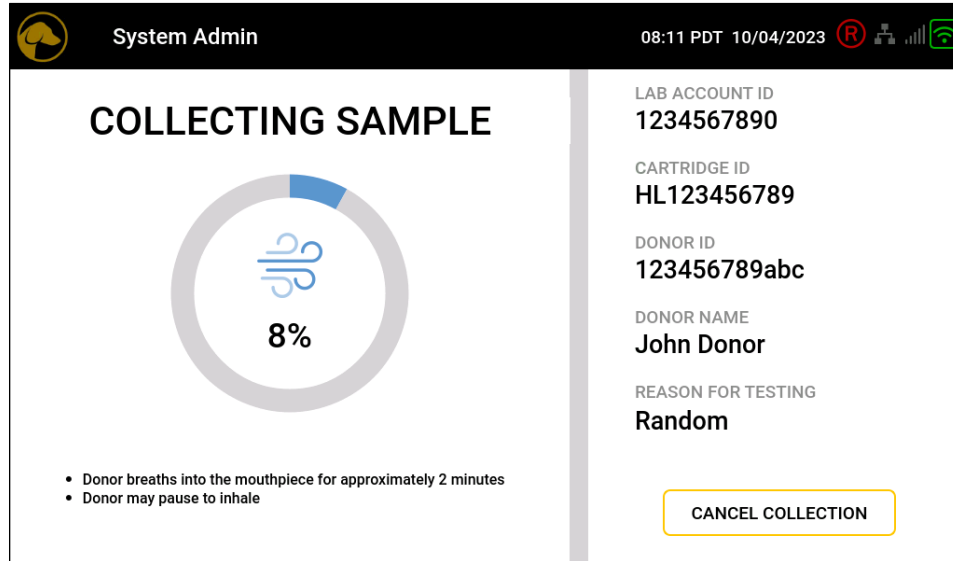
System Admin

08:11 PDT 10/04/2023 R

COLLECTING SAMPLE

8%

- Donor breaths into the mouthpiece for approximately 2 minutes
- Donor may pause to inhale

LAB ACCOUNT ID
1234567890

CARTRIDGE ID
HL123456789

DONOR ID
123456789abc

DONOR NAME
John Donor

REASON FOR TESTING
Random

CANCEL COLLECTION